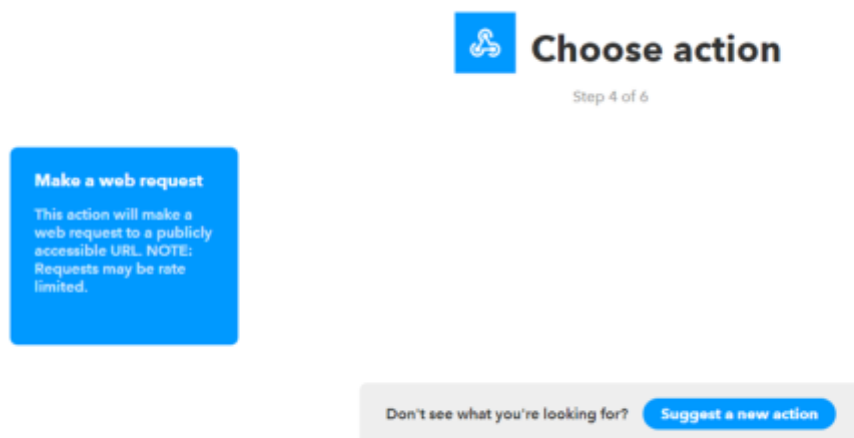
Choose action

Step 4 of 6

Make a web request

This action will make a web request to a publicly accessible URL. NOTE: Requests may be rate limited.

Don't see what you're looking for?

Suggest a new action